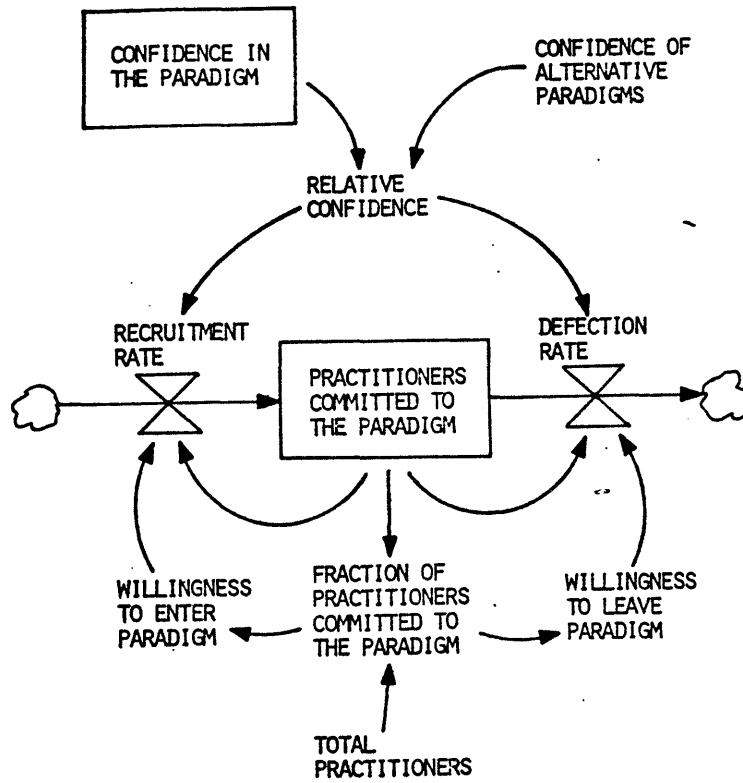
CONFIDENCE IN THE PARADIGM

CONFIDENCE OF ALTERNATIVE PARADIGMS

RELATIVE CONFIDENCE

RECRUITMENT RATE

DEFECTION RATE

PRACTITIONERS COMMITTED TO THE PARADIGM

WILLINGNESS TO ENTER PARADIGM

FRACTION OF PRACTITIONERS COMMITTED TO THE PARADIGM

WILLINGNESS TO LEAVE PARADIGM

TOTAL PRACTITIONERS